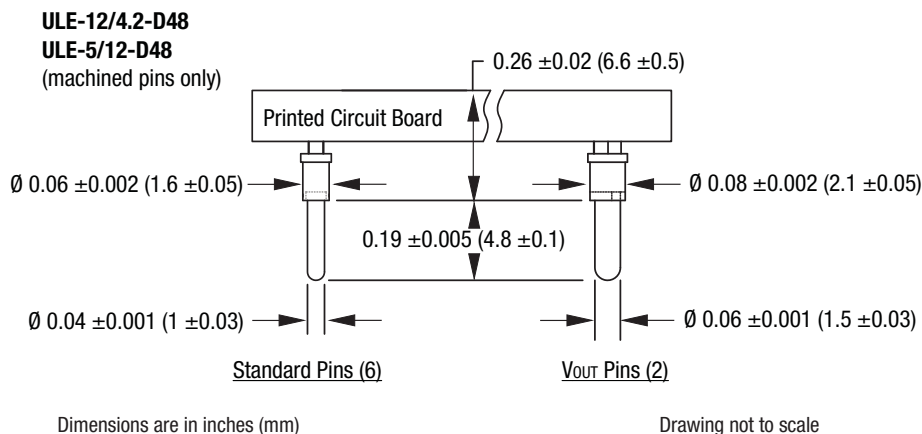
**ULE-12/4.2-D48**
**ULE-5/12-D48**
(machined pins only)

0.26 ±0.02 (6.6 ±0.5)

Printed Circuit Board

Ø 0.06 ±0.002 (1.6 ±0.05)

Ø 0.08 ±0.002 (2.1 ±0.05)

0.19 ±0.005 (4.8 ±0.1)

Ø 0.04 ±0.001 (1 ±0.03)

Ø 0.06 ±0.001 (1.5 ±0.03)

Standard Pins (6)

$V_{OUT}$ Pins (2)

Dimensions are in inches (mm)

Drawing not to scale